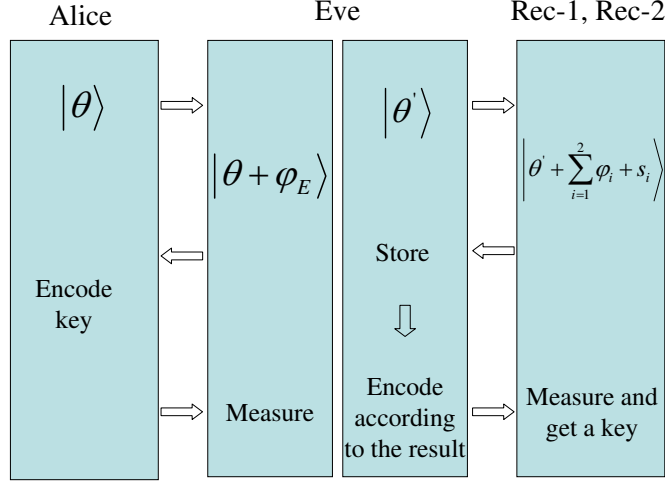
Alice

Eve

Rec-1, Rec-2

$\left|\theta\right\rangle$

Encode key

$\left|\theta+\varphi_E\right\rangle$

Measure

$\left|\theta'\right\rangle$

Store

Encode according to the result

$\left|\theta'+\sum_{i=1}^{2}\varphi_i+s_i\right\rangle$

Measure and get a key